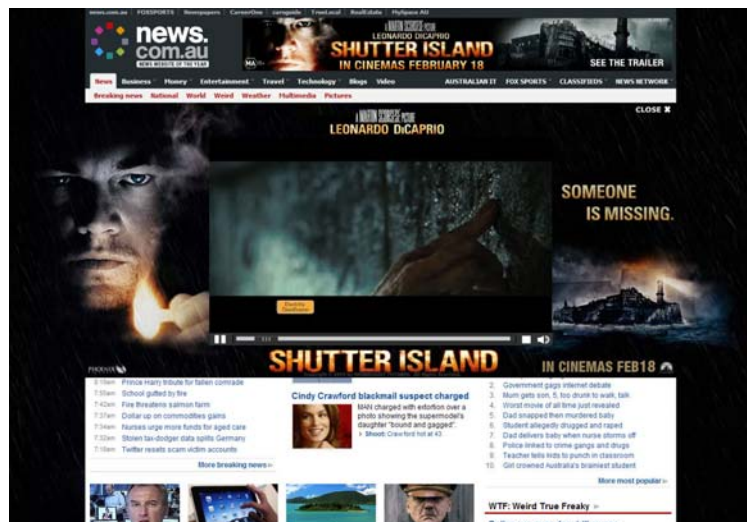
news.com.au FOXSPORTS Newspapers CareerOne carsguide TrueLocal RealEstate MySpace AU

news.com.au
NEWS WEBSITE OF THE YEAR

A MARTIN SCORSESE PICTURE
LEONARDO DiCAPRIO
SHUTTER ISLAND
IN CINEMAS FEBRUARY 18
SEE THE TRAILER

News Business Money Entertainment Travel Technology Blogs Video AUSTRALIAN IT FOX SPORTS CLASSIFIEDS NEWS NETWORK

Breaking news National World Weird Weather Multimedia Pictures

CLOSE ✖

A MARTIN SCORSESE PICTURE
LEONARDO DiCAPRIO

SOMEONE IS MISSING.

SHUTTER ISLAND
IN CINEMAS FEB18

8:10am Prince Harry tribute for fallen comrade
7:55am School gutted by fire
7:43am Fire threatens salmon farm
7:40am Dollar up on commodities gains
7:34am Nurses urge more funds for aged care
7:32am Stolen tax-dodger data splits Germany
7:18am Twitter resets scam victim accounts
More breaking news »

Cindy Crawford blackmail suspect charged
MAN charged with extortion over a photo showing the supermodel's daughter "bound and gagged".
Shoot: Crawford hot at 43

2. Government gags internet debate
3. Mum gets son, 5, too drunk to walk, talk
4. Worst movie of all time just revealed
5. Dad snapped then murdered baby
6. Student allegedly drugged and raped
7. Dad delivers baby when nurse storms off
8. Police linked to crime gangs and drugs
9. Teacher tells kids to punch in classroom
10. Girl crowned Australia's brainiest student
More most popular »

WTF: Weird True Freaky »